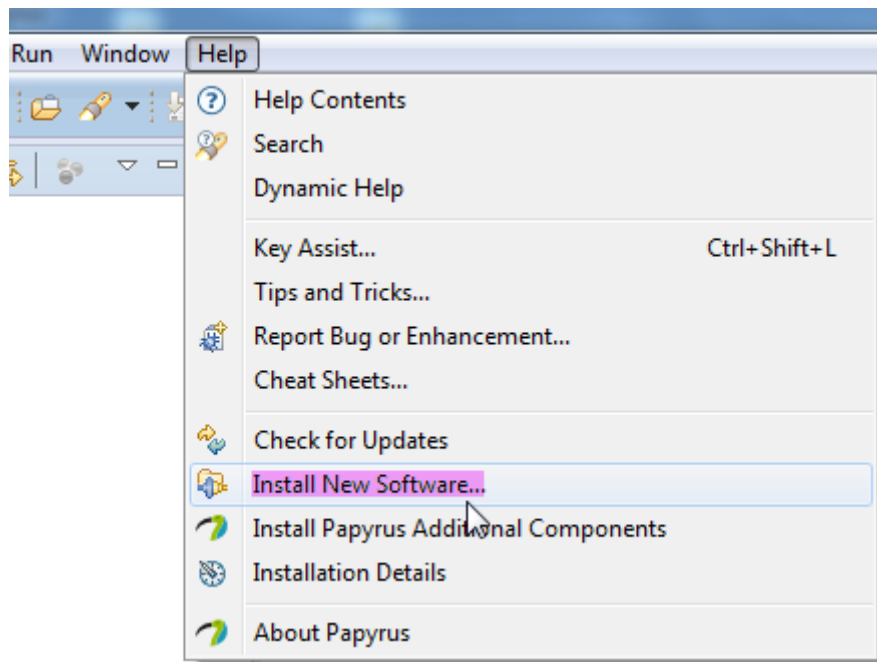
Run Window Help

Help Contents
Search
Dynamic Help

Key Assist... Ctrl+Shift+L
Tips and Tricks...
Report Bug or Enhancement...
Cheat Sheets...

Check for Updates
Install New Software...
Install Papyrus Additional Components
Installation Details

About Papyrus